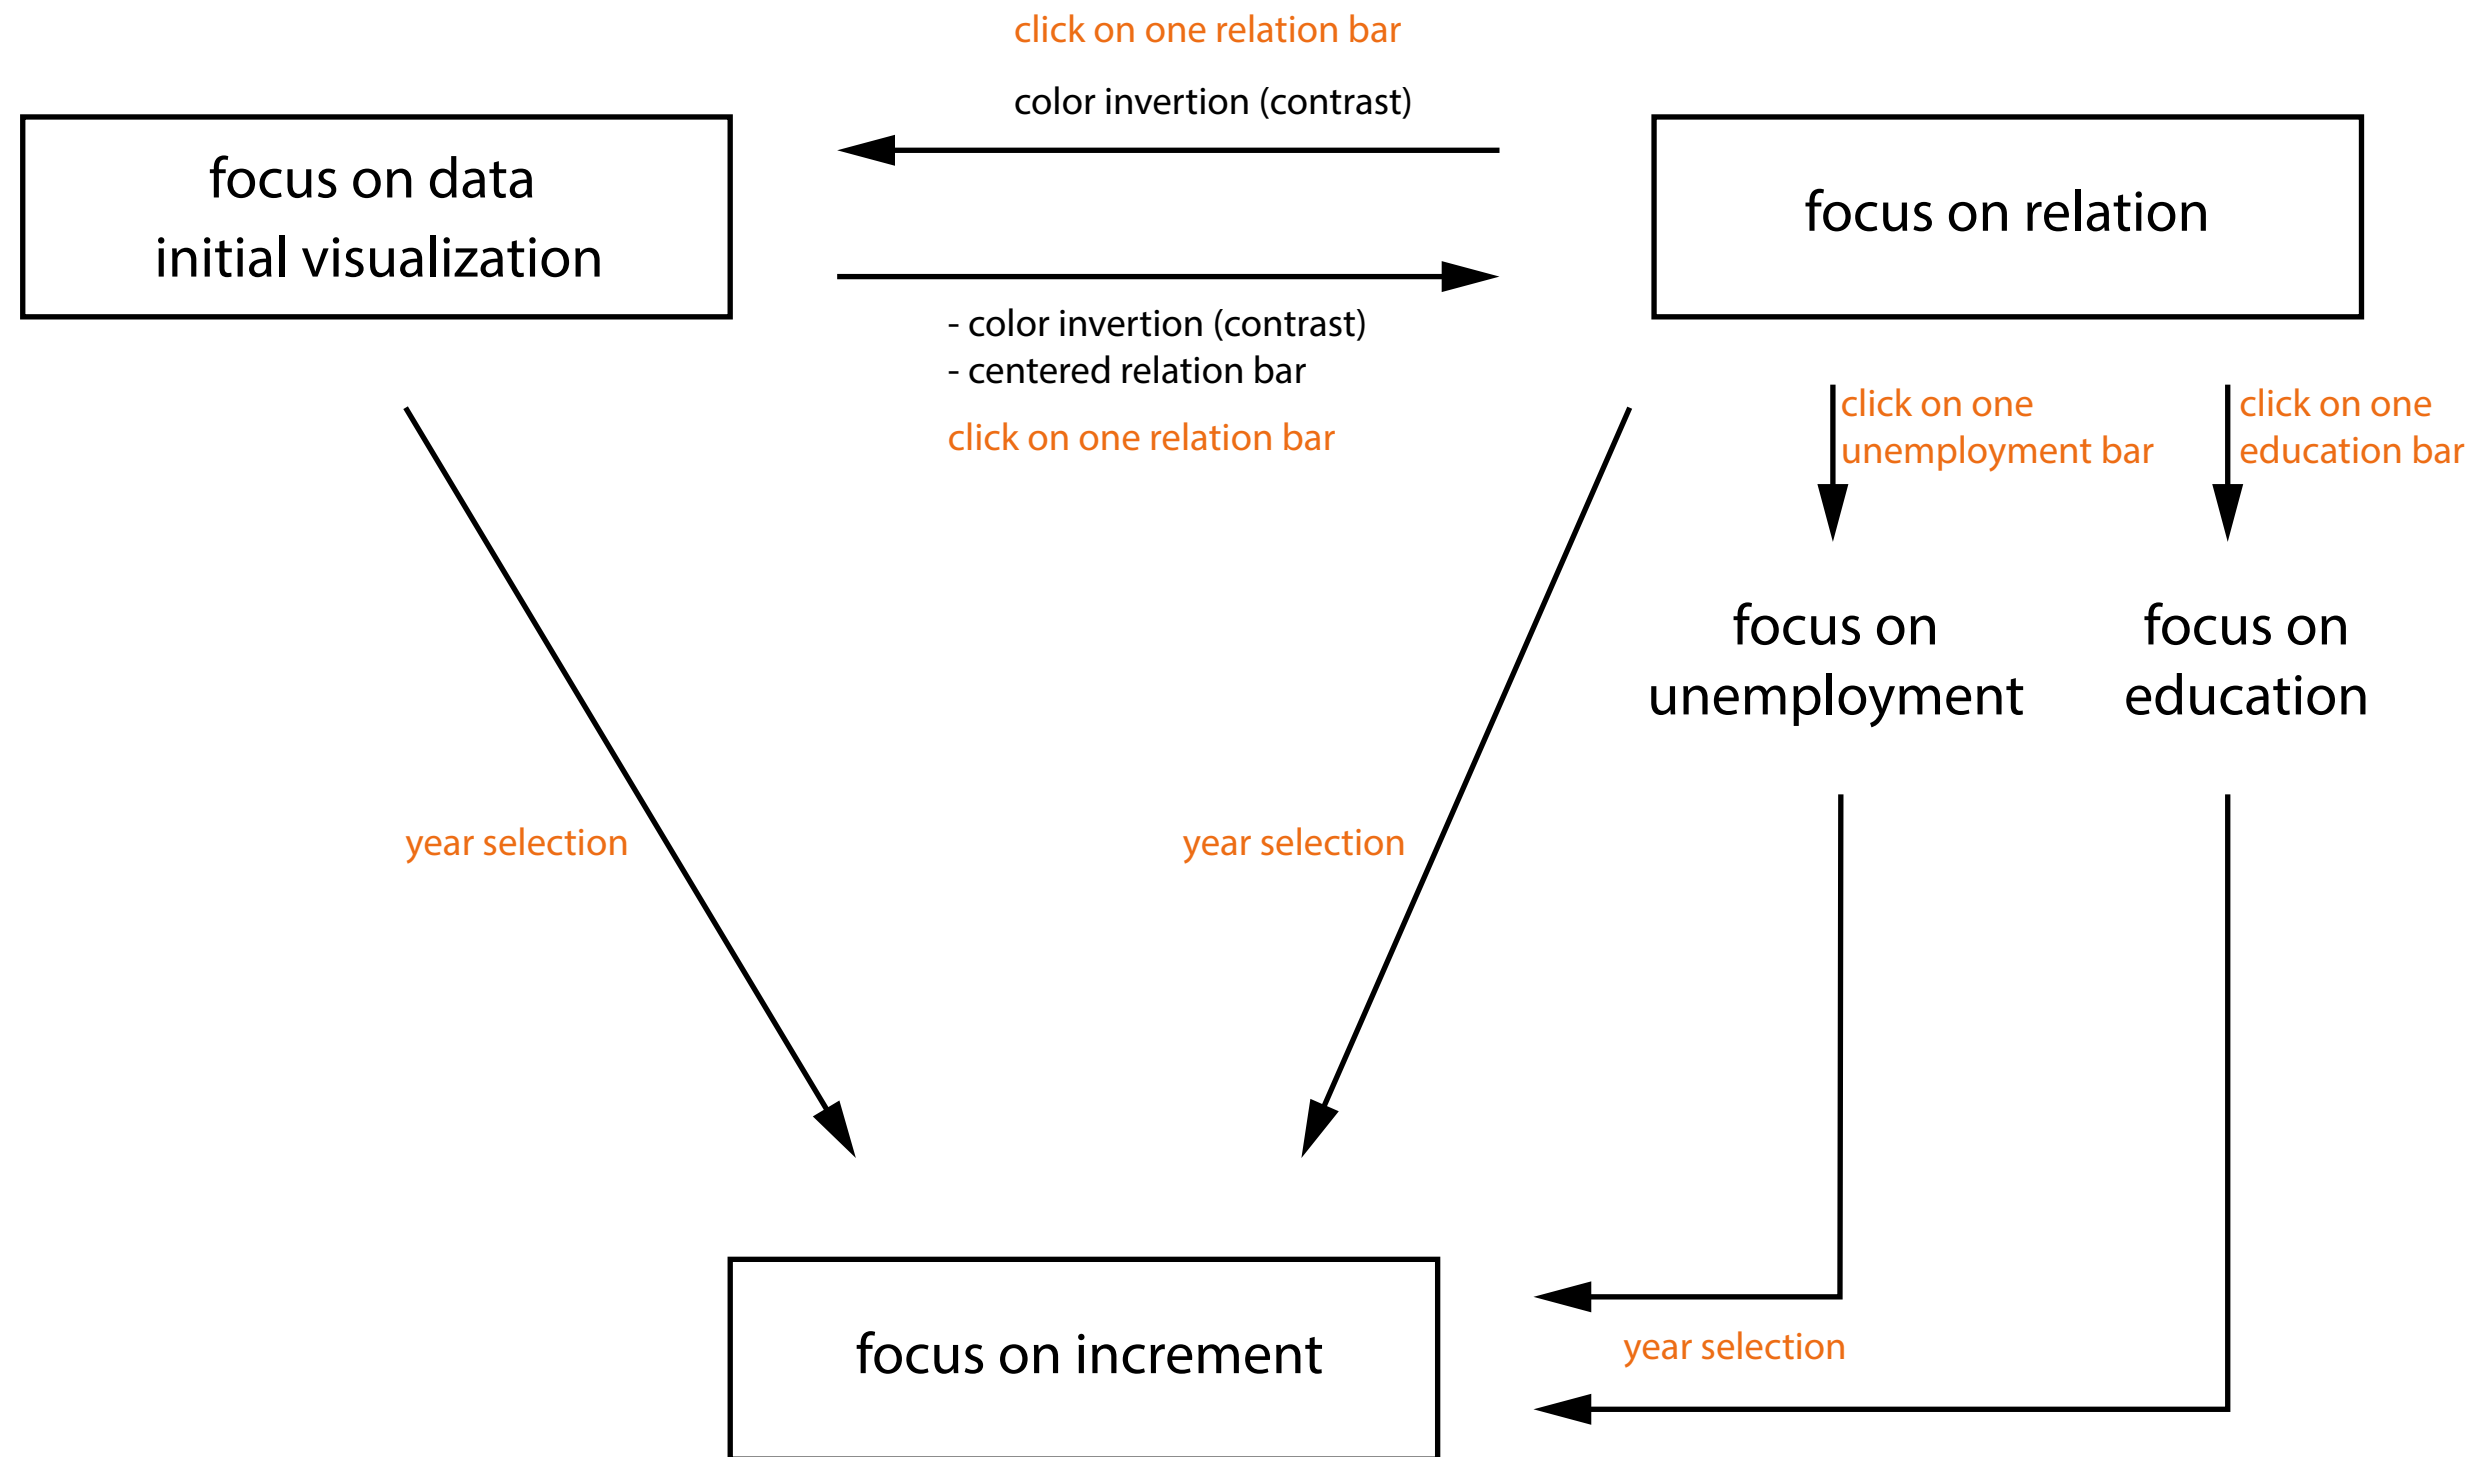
click on one relation bar

color invertion (contrast)

focus on data
initial visualization

focus on relation

- color invertion (contrast)
- centered relation bar

click on one relation bar

click on one unemployment bar

click on one education bar

focus on unemployment

focus on education

year selection

year selection

focus on increment

year selection